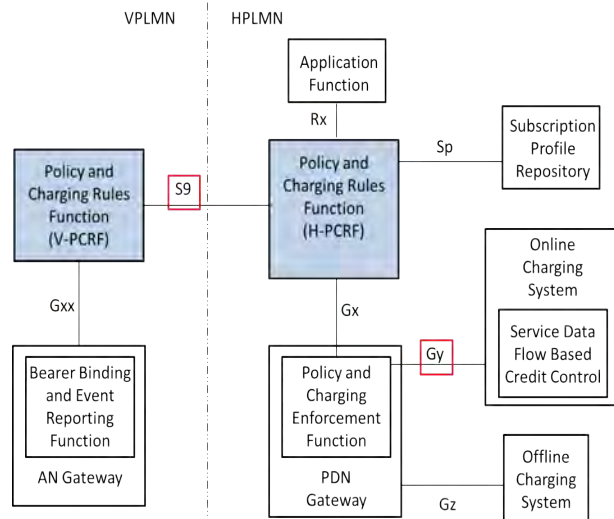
VPLMN

HPLMN

Application Function

Rx

Sp

Subscription Profile Repository

Policy and Charging Rules Function (V-PCRF)

S9

Policy and Charging Rules Function (H-PCRF)

Online Charging System

Service Data Flow Based Credit Control

Gxx

Gx

Gy

Bearer Binding and Event Reporting Function

AN Gateway

Policy and Charging Enforcement Function

PDN Gateway

Gz

Offline Charging System